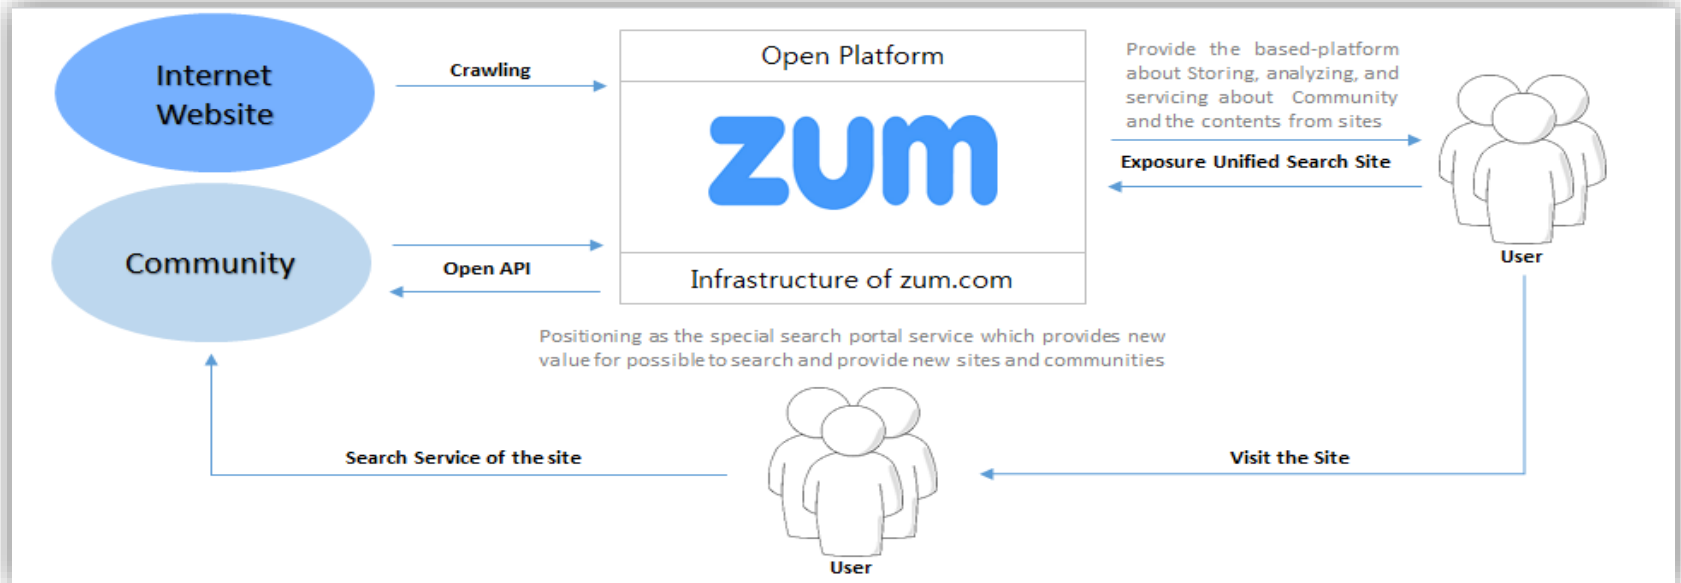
Internet Website

Crawling

Open Platform

zum

Infrastructure of zum.com

Provide the based-platform about Storing, analyzing, and servicing about Community and the contents from sites

Exposure Unified Search Site

User

Community

Open API

Positioning as the special search portal service which provides new value for possible to search and provide new sites and communities

Search Service of the site

Visit the Site

User